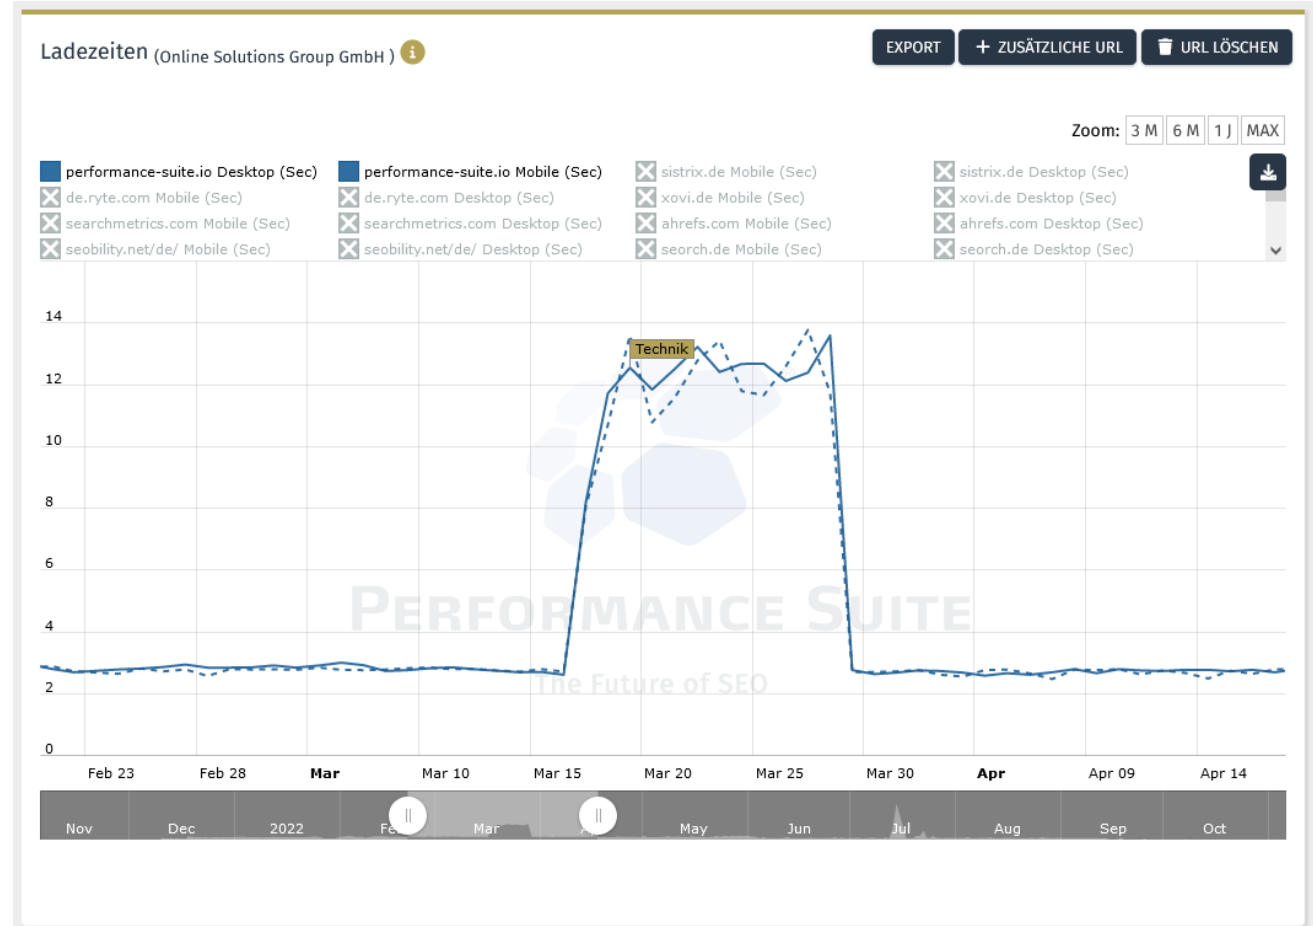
Ladezeiten (Online Solutions Group GmbH )

EXPORT
+ ZUSÄTZLICHE URL
URL LÖSCHEN

Zoom: 3 M 6 M 1 J MAX

performance-suite.io Desktop (Sec)
performance-suite.io Mobile (Sec)
sistrix.de Mobile (Sec)
sistrix.de Desktop (Sec)
de.ryte.com Mobile (Sec)
de.ryte.com Desktop (Sec)
xovi.de Mobile (Sec)
xovi.de Desktop (Sec)
searchmetrics.com Mobile (Sec)
searchmetrics.com Desktop (Sec)
ahrefs.com Mobile (Sec)
ahrefs.com Desktop (Sec)
seobility.net/de/ Mobile (Sec)
seobility.net/de/ Desktop (Sec)
seorch.de Mobile (Sec)
seorch.de Desktop (Sec)

14
12
10
8
6
4
2
0

Technik

PERFORMANCE SUITE
The Future of SEO

Feb 23
Feb 28
Mar
Mar 10
Mar 15
Mar 20
Mar 25
Mar 30
Apr
Apr 09
Apr 14

Nov
Dec
2022
Fe
Mar
A
May
Jun
Jul
Aug
Sep
Oct